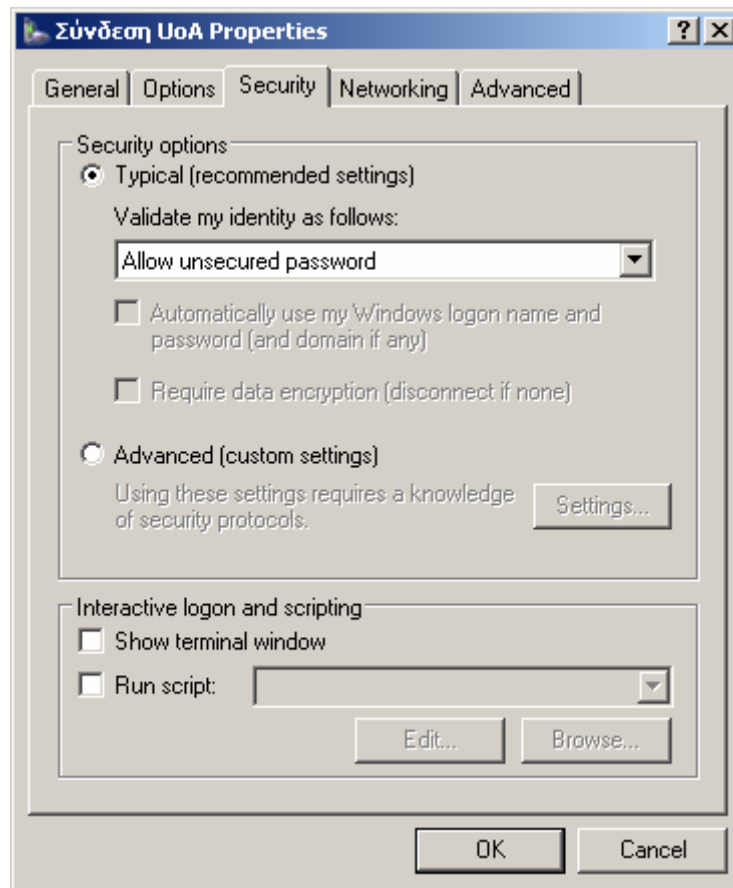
Σύνδεση UoA Properties

?

General | Options | Security | Networking | Advanced

Security options

Typical (recommended settings)

Validate my identity as follows:

Allow unsecured password

Automatically use my Windows logon name and password (and domain if any)

Require data encryption (disconnect if none)

Advanced (custom settings)

Using these settings requires a knowledge of security protocols.

Settings...

Interactive logon and scripting

Show terminal window

Run script:

Edit...

Browse...

OK

Cancel